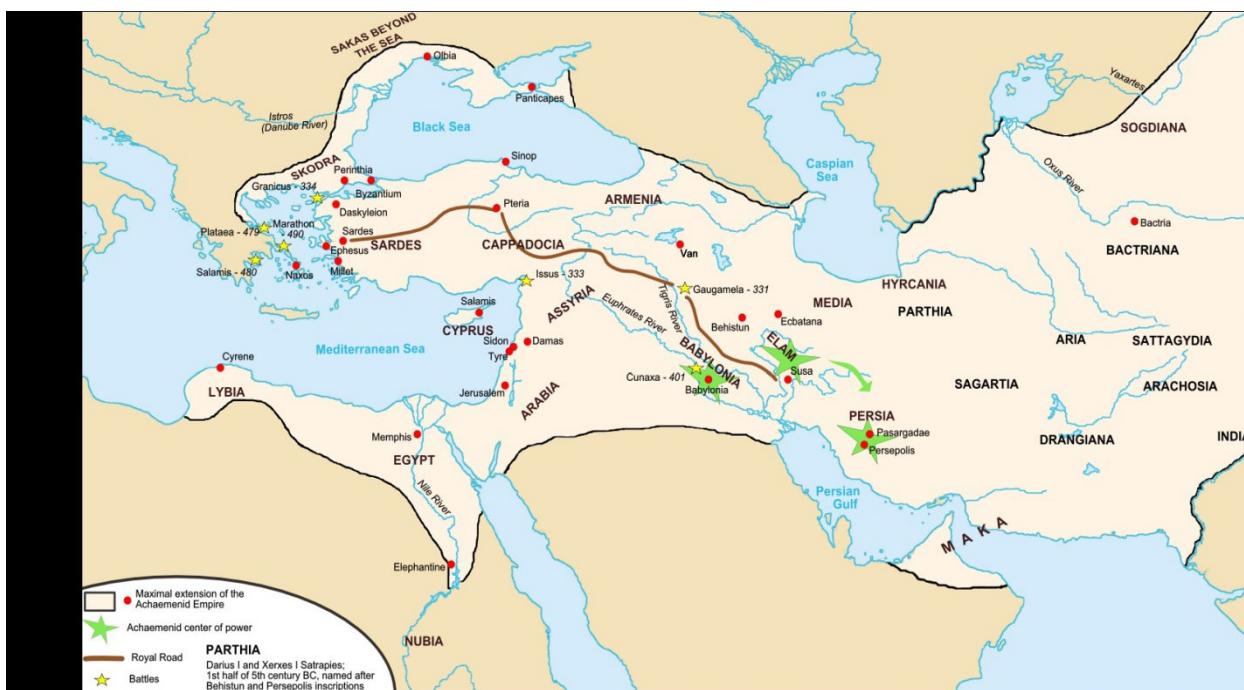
SAKAS BEYOND THE SEA
Olbia
Panticapes
Istros (Danube River)
Black Sea
SKODRA
Perinthia
Byzantium
Granicus - 334
Sinop
Daskyleion
Pteria
ARMENIA
Caspian Sea
Yaxartes
SOGDIANA
Oxus River
Bactria
BACTRIANA
Marathon 490
Plataea - 479
Sardes
SARDES
Ephesus
Salamis - 480
Naxos
Millet
CAPPADOCIA
Van
Issus - 333
Gaugamela - 331
MEDIA
HYRCANIA
PARTHIA
Salamis
CYPRUS
ASSYRIA
Euphrates River
Tigris River
Behistun
Ecbatana
ARIA
SATTAGYDIA
Sidon
Tyre
Damas
Mediterranean Sea
Cyrene
LYBIA
Jerusalem
ARABIA
BABYLONIA
Cunaxa - 401
Babylonia
ELAM
Susa
SAGARTIA
ARACHOSIA
PERSIA
Pasargadae
Persepolis
DRANGIANA
INDIA
Memphis
EGYPT
Nile River
Persian Gulf
MAKA
Elephantine
NUBIA
Maximal extension of the Achaemenid Empire
Achaemenid center of power
Royal Road
Battles
PARTHIA
Darius I and Xerxes I Satrapies; 1st half of 5th century BC, named after Behistun and Persepolis inscriptions